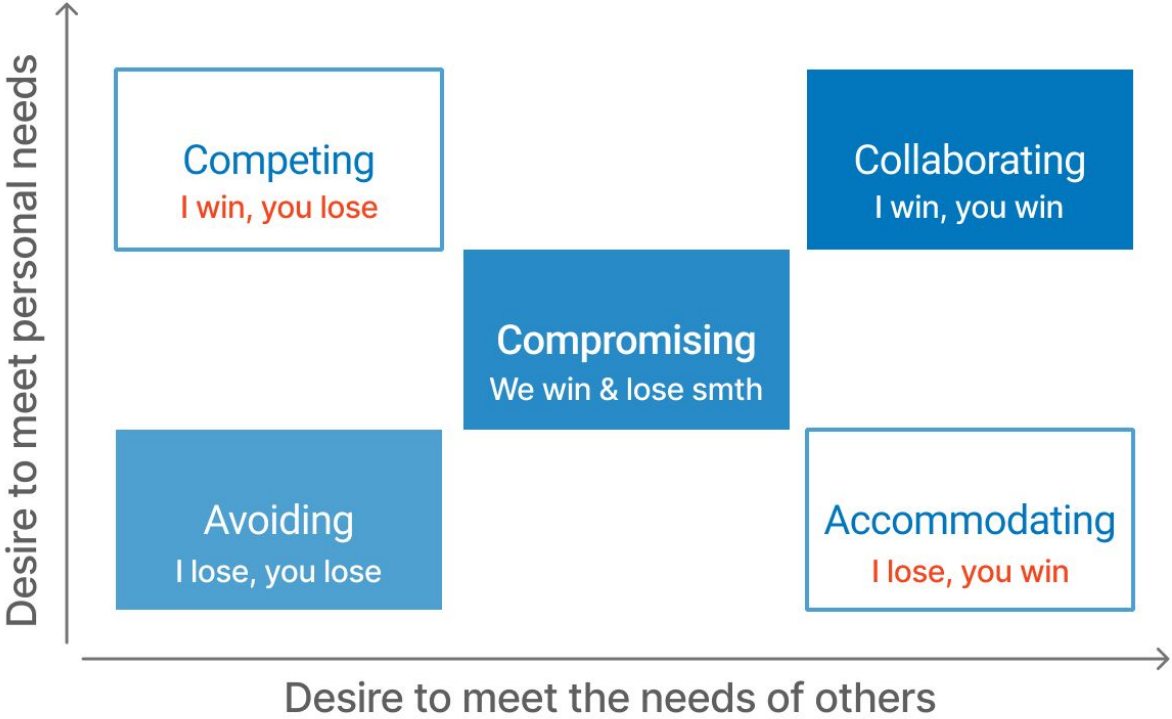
Desire to meet personal needs

Competing
I win, you lose

Collaborating
I win, you win

Compromising
We win & lose smth

Avoiding
I lose, you lose

Accommodating
I lose, you win

Desire to meet the needs of others